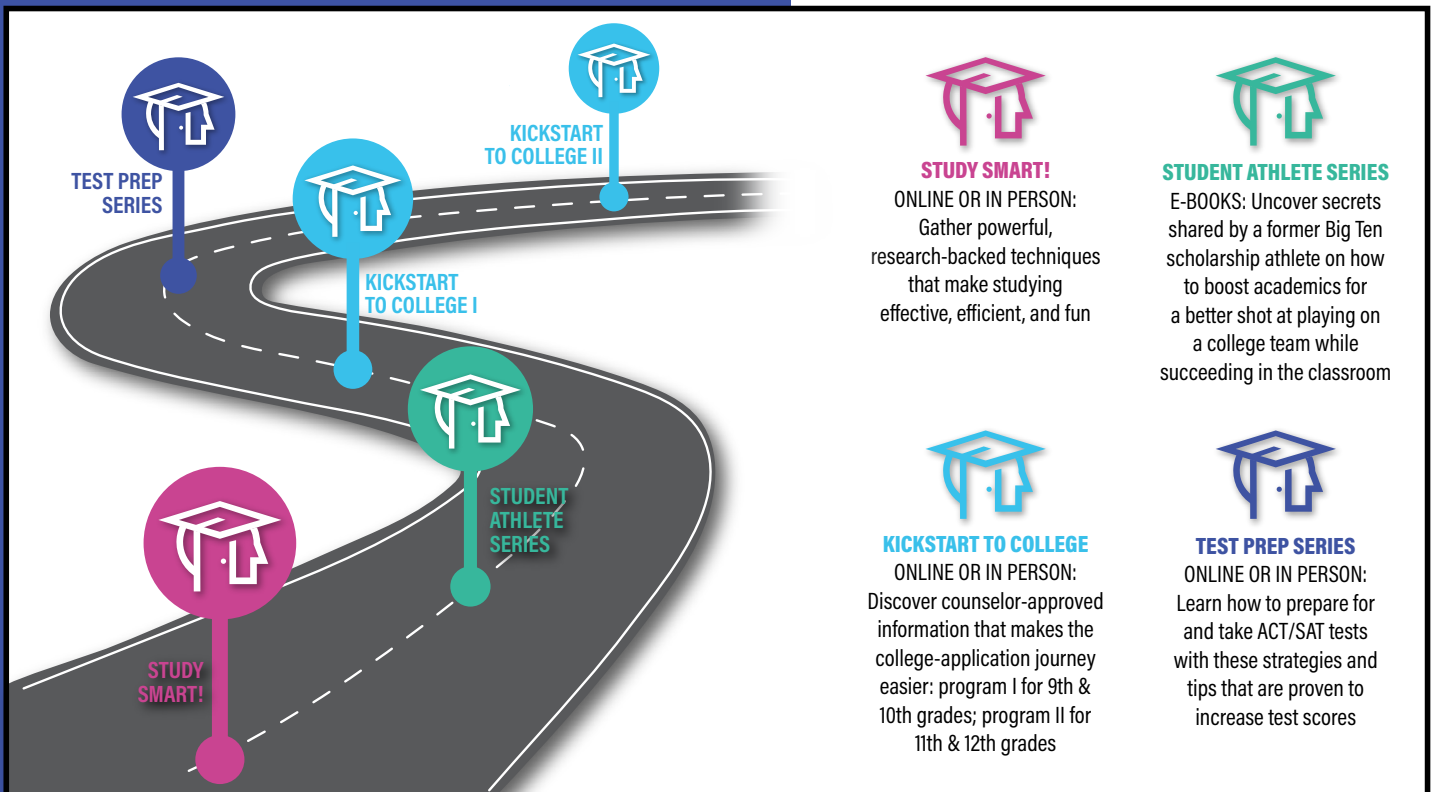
TEST PREP SERIES

KICKSTART TO COLLEGE II

KICKSTART TO COLLEGE I

STUDENT ATHLETE SERIES

STUDY SMART!

STUDY SMART!
ONLINE OR IN PERSON: Gather powerful, research-backed techniques that make studying effective, efficient, and fun

STUDENT ATHLETE SERIES
E-BOOKS: Uncover secrets shared by a former Big Ten scholarship athlete on how to boost academics for a better shot at playing on a college team while succeeding in the classroom

KICKSTART TO COLLEGE
ONLINE OR IN PERSON: Discover counselor-approved information that makes the college-application journey easier: program I for 9th & 10th grades; program II for 11th & 12th grades

TEST PREP SERIES
ONLINE OR IN PERSON: Learn how to prepare for and take ACT/SAT tests with these strategies and tips that are proven to increase test scores